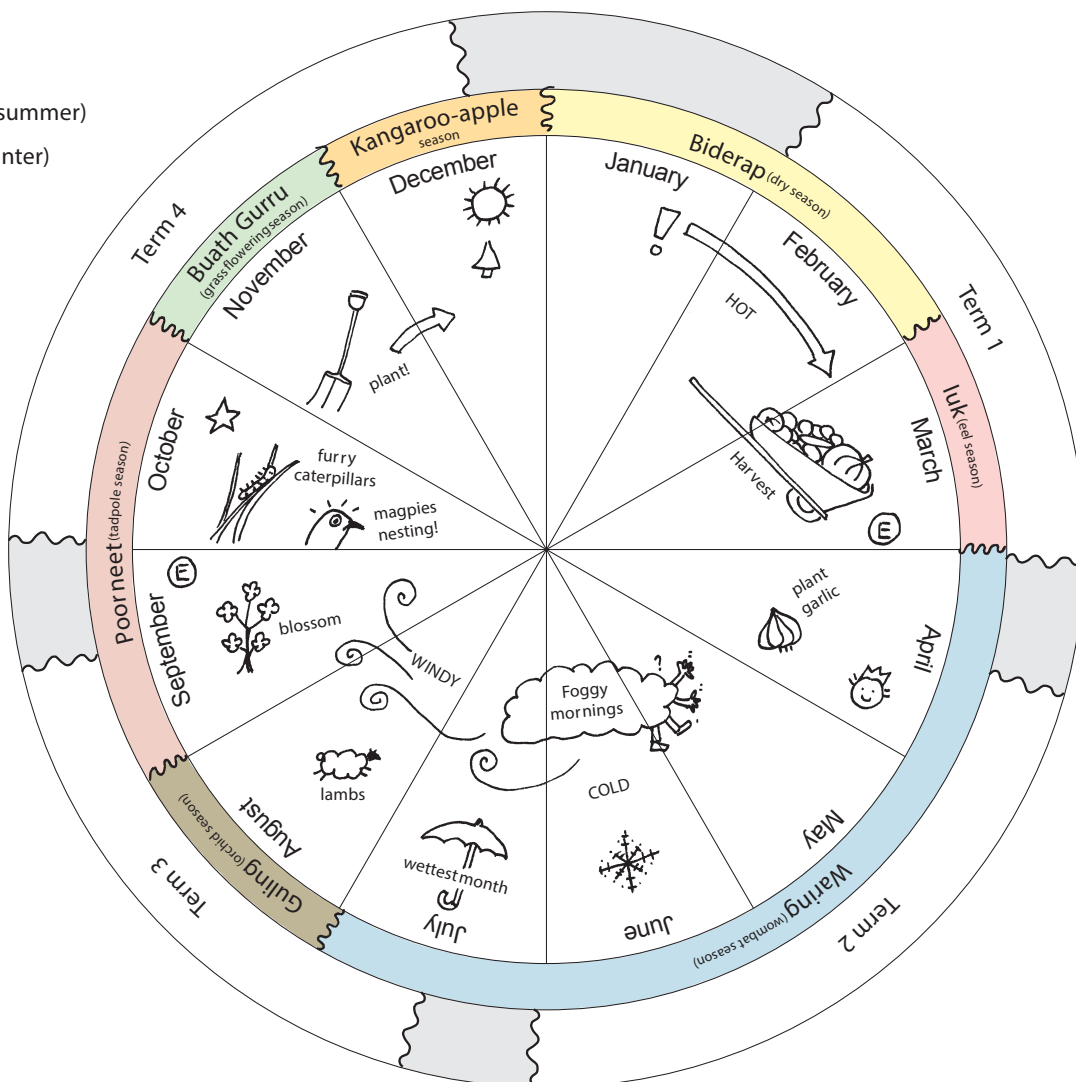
summer)

nter)

Kangaroo-apple season

Biderap (dry season)

Term 1

Iuk (eel season)

Waring (wombat season)

Term 2

Guling (orchid season)

Term 3

Poorneet (tadpole season)

Term 4

Buath Gurru (grass flowering season)

December

January

February

HOT

March

Harvest

E

plant garlic

April

May

Foggy mornings

COLD

June

July

wettest month

August

lambs

WINDY

September

blossom

E

October

furry caterpillars

magpies nesting!

November

plant!